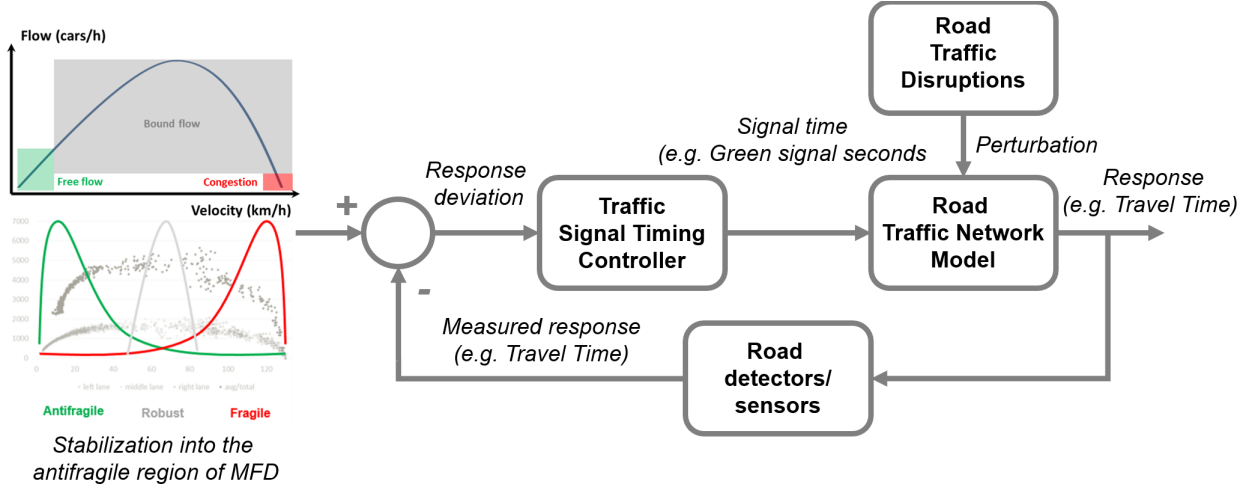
Flow (cars/h)

Bound flow

Free flow

Congestion

Velocity (km/h)

7000
6000
5000
4000
3000
2000
1000
0

0 20 40 60 80 100 120

left lane middle lane right lane avg/total

Antifragile Robust Fragile

Stabilization into the antifragile region of MFD

+

-

Response deviation

Traffic Signal Timing Controller

Signal time (e.g. Green signal seconds

Road Traffic Disruptions

Perturbation

Road Traffic Network Model

Response (e.g. Travel Time)

Measured response (e.g. Travel Time)

Road detectors/ sensors